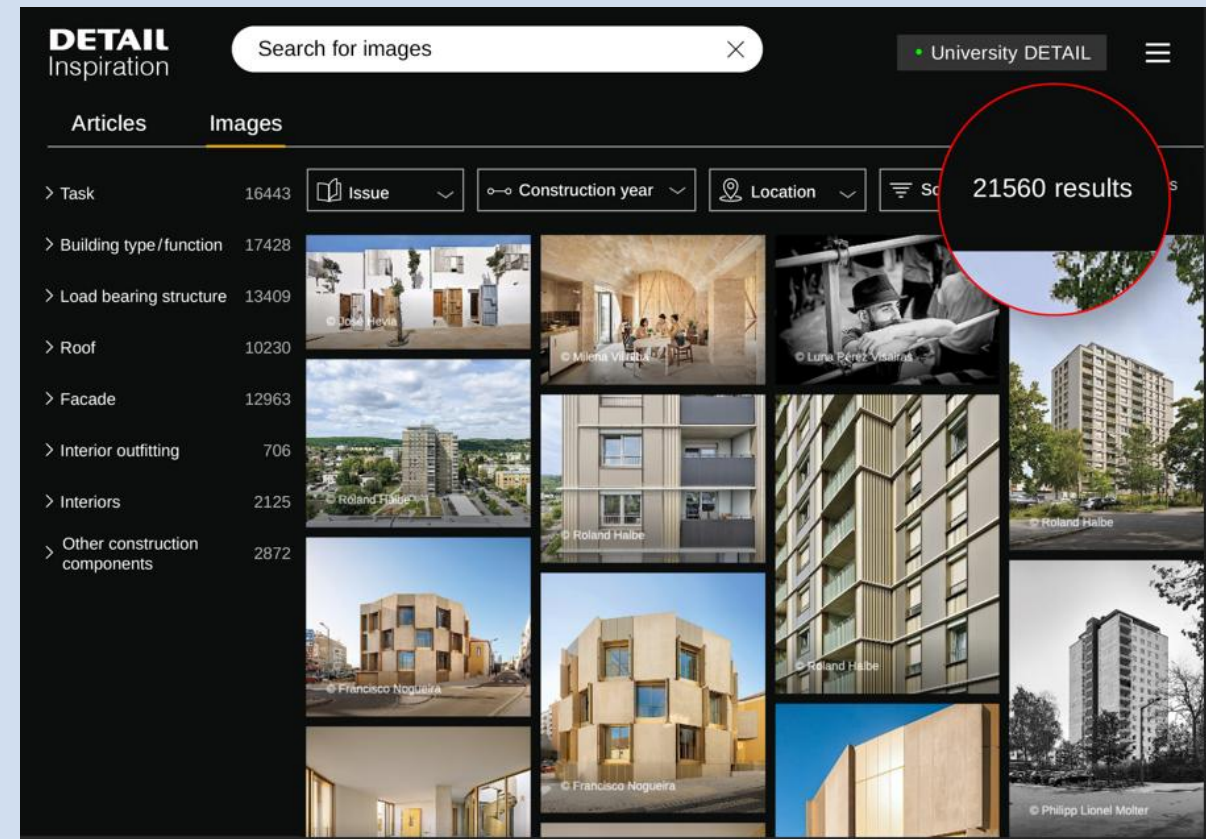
DETAIL
Inspiration

Search for images

• University DETAIL

Articles Images

> Task 16443
> Building type/function 17428
> Load bearing structure 13409
> Roof 10230
> Facade 12963
> Interior outfitting 706
> Interiors 2125
> Other construction components 2872

Issue
Construction year
Location
So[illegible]

21560 results

© José Hevia
© Milena Villalba
© Luna Pérez Visairas
© Roland Halbe
© Roland Halbe
© Roland Halbe
© Roland Halbe
© Francisco Nogueira
© Francisco Nogueira
© Philipp Lionel Molter